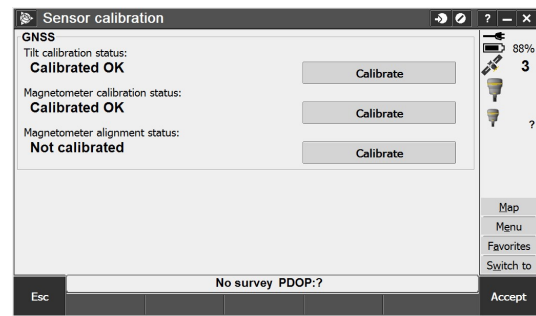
Sensor calibration

? – ×

GNSS

Tilt calibration status:
Calibrated OK

Calibrate

Magnetometer calibration status:
Calibrated OK

Calibrate

Magnetometer alignment status:
Not calibrated

Calibrate

88%

3

?

Map

Menu

Favorites

Switch to

Esc

No survey PDOP:?

Accept